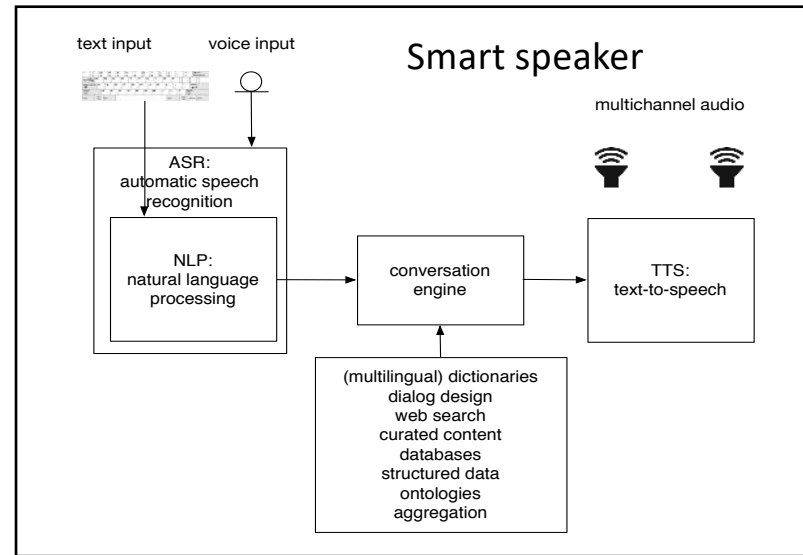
text input

voice input

Smart speaker

multichannel audio

ASR:
automatic speech recognition

NLP:
natural language processing

conversation engine

TTS:
text-to-speech

(multilingual) dictionaries
dialog design
web search
curated content
databases
structured data
ontologies
aggregation